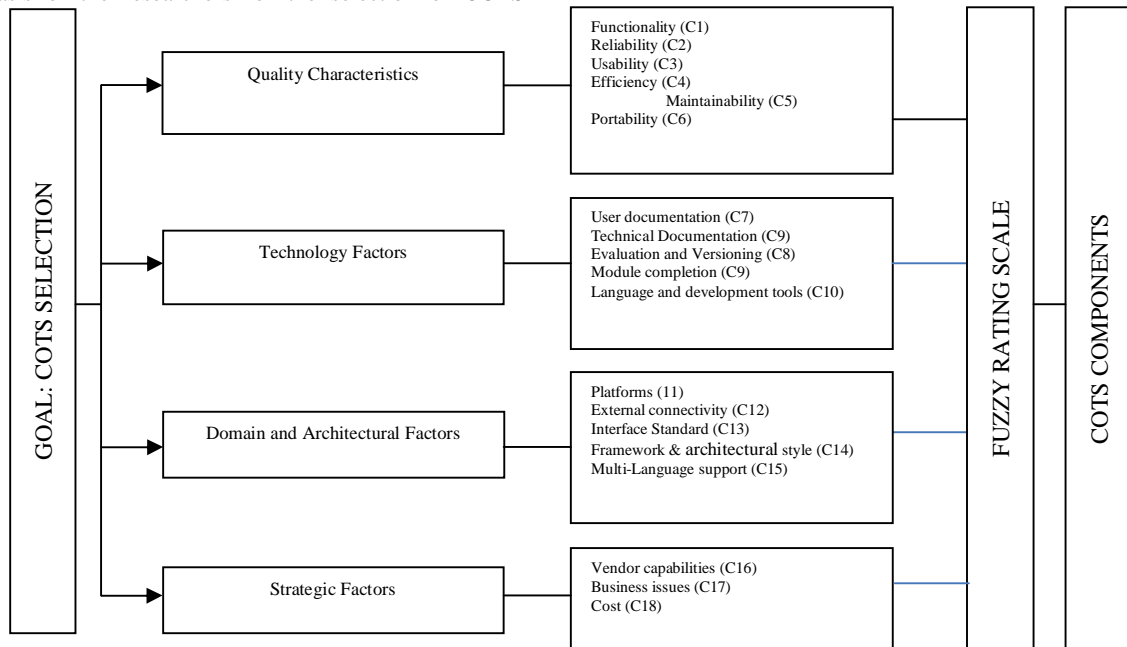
GOAL: COTS SELECTION

Quality Characteristics

Functionality (C1)
Reliability (C2)
Usability (C3)
Efficiency (C4)
Maintainability (C5)
Portability (C6)

Technology Factors

User documentation (C7)
Technical Documentation (C9)
Evaluation and Versioning (C8)
Module completion (C9)
Language and development tools (C10)

Domain and Architectural Factors

Platforms (11)
External connectivity (C12)
Interface Standard (C13)
Framework & architectural style (C14)
Multi-Language support (C15)

Strategic Factors

Vendor capabilities (C16)
Business issues (C17)
Cost (C18)

FUZZY RATING SCALE

COTS COMPONENTS